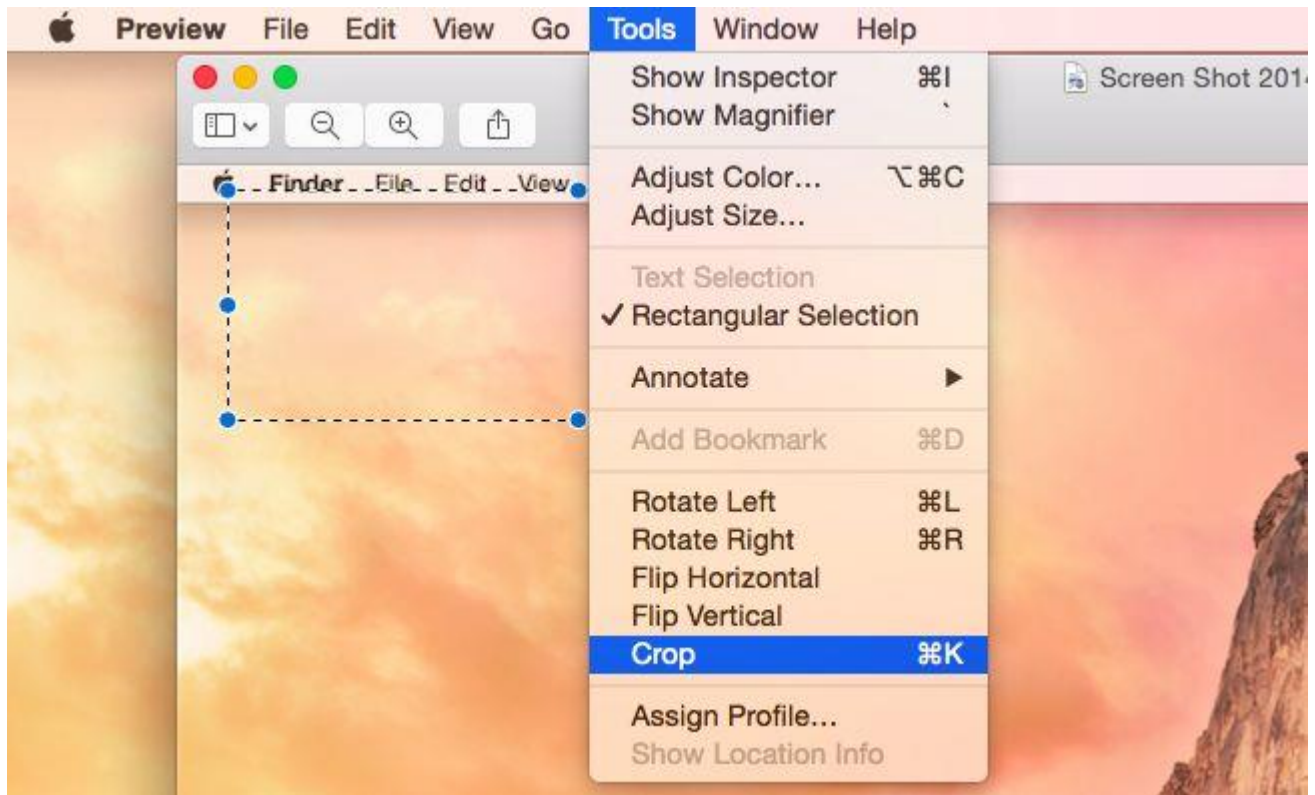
Preview File Edit View Go Tools Window Help

Screen Shot 201

Finder File Edit View

Show Inspector ⌘I
Show Magnifier `

Adjust Color... ⌥⌘C
Adjust Size...

Text Selection
✓ Rectangular Selection

Annotate ▶

Add Bookmark ⌘D

Rotate Left ⌘L
Rotate Right ⌘R
Flip Horizontal
Flip Vertical
Crop ⌘K

Assign Profile...
Show Location Info